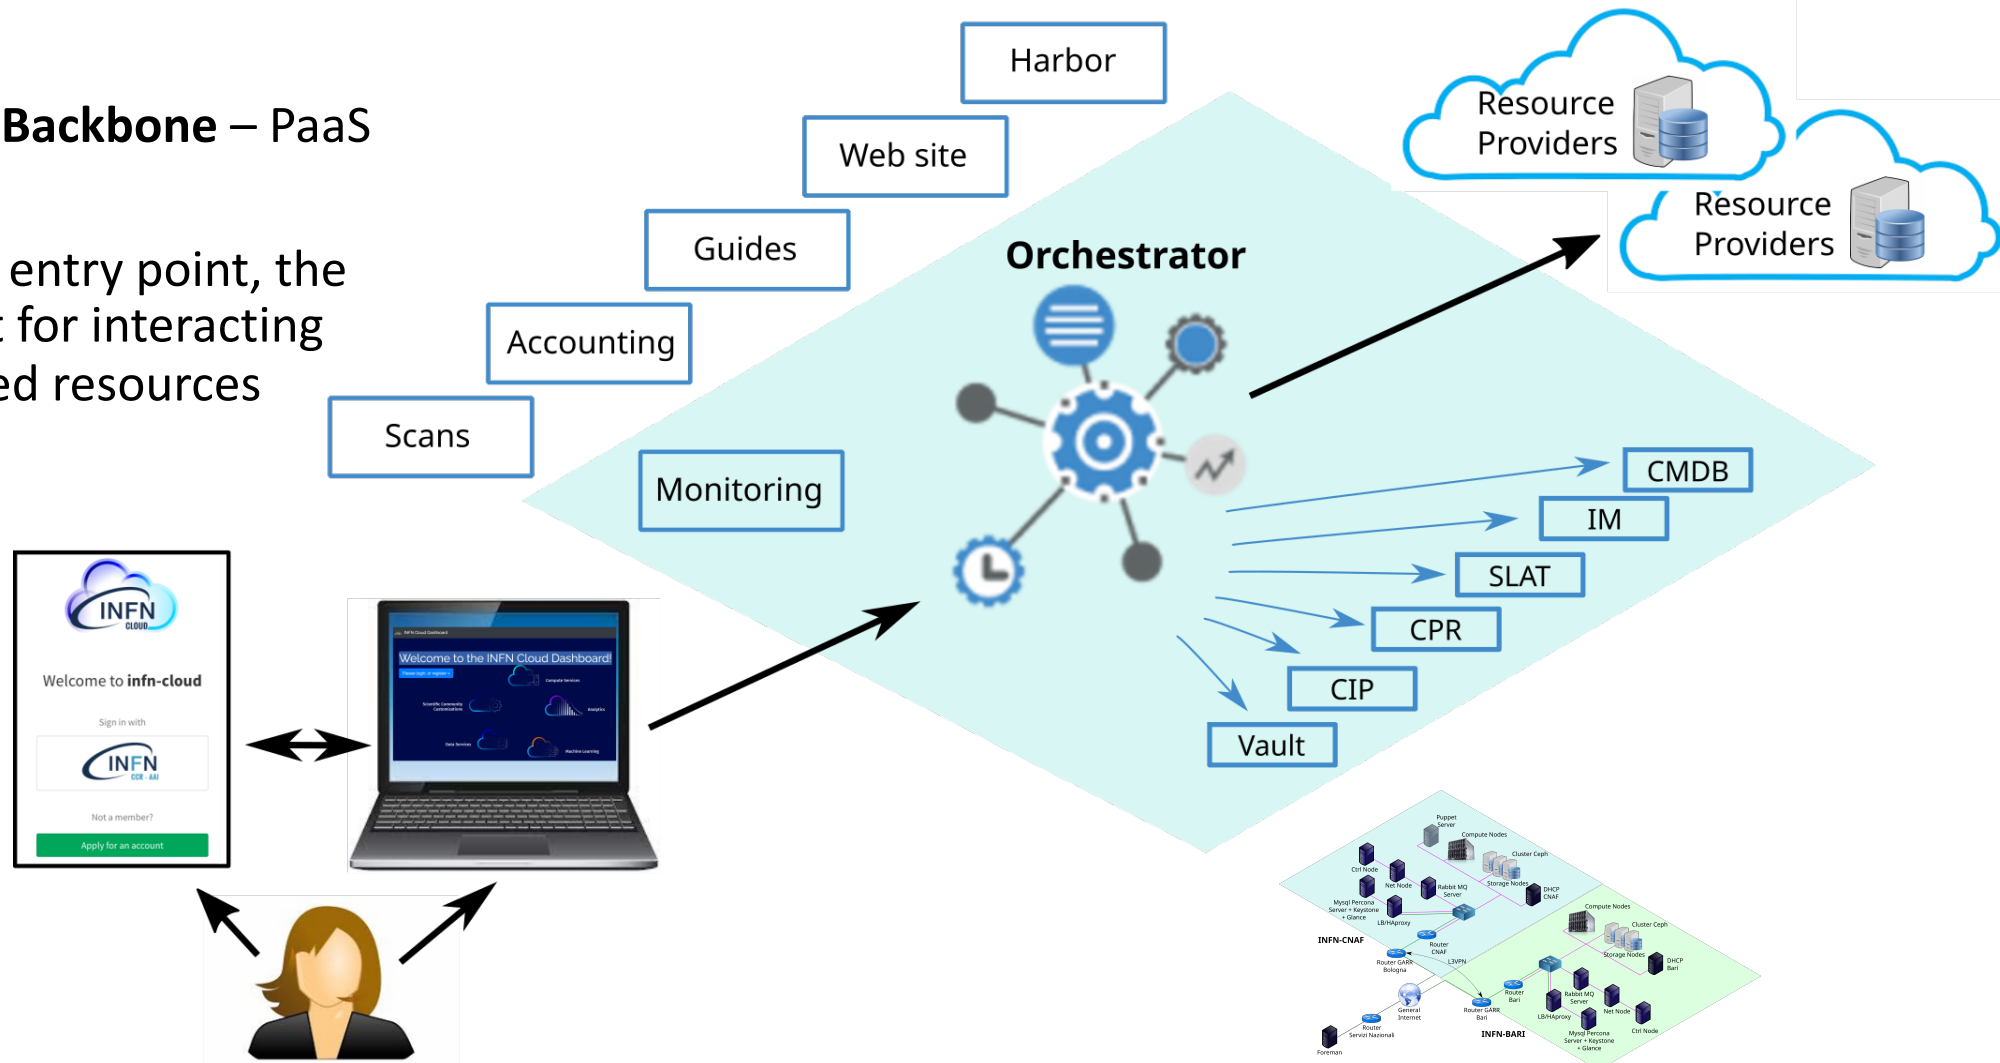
**Backbone** – PaaS

entry point, the
t for interacting
ed resources

Harbor

Web site

Guides

Accounting

Scans

Monitoring

Orchestrator

Resource Providers

Resource Providers

CMDB

IM

SLAT

CPR

CIP

Vault

INFN CLOUD

Welcome to infn-cloud

Sign in with

INFN CCR - AAI

Not a member?

Apply for an account

INFN Cloud Dashboard

Welcome to the INFN Cloud Dashboard!

Compute Services

Scientific Community Customizations

Analytics

Data Services

Machine Learning

Puppet Server

Compute Nodes

Cluster Ceph

Ctrl Node

Net Node

Rabbit MQ Server

Storage Nodes

DHCP CNAF

Mysql Percona Server + Keystone + Glance

LB/HAproxy

INFN-CNAF

Router CNAF

Router GARR Bologna

L3VPN

Compute Nodes

Cluster Ceph

Storage Nodes

DHCP Bari

Router Bari

Rabbit MQ Server

Net Node

General Internet

Router GARR Bari

LB/HAproxy

Ctrl Node

Router Servizi Nazionali

INFN-BARI

Mysql Percona Server + Keystone + Glance

Foreman